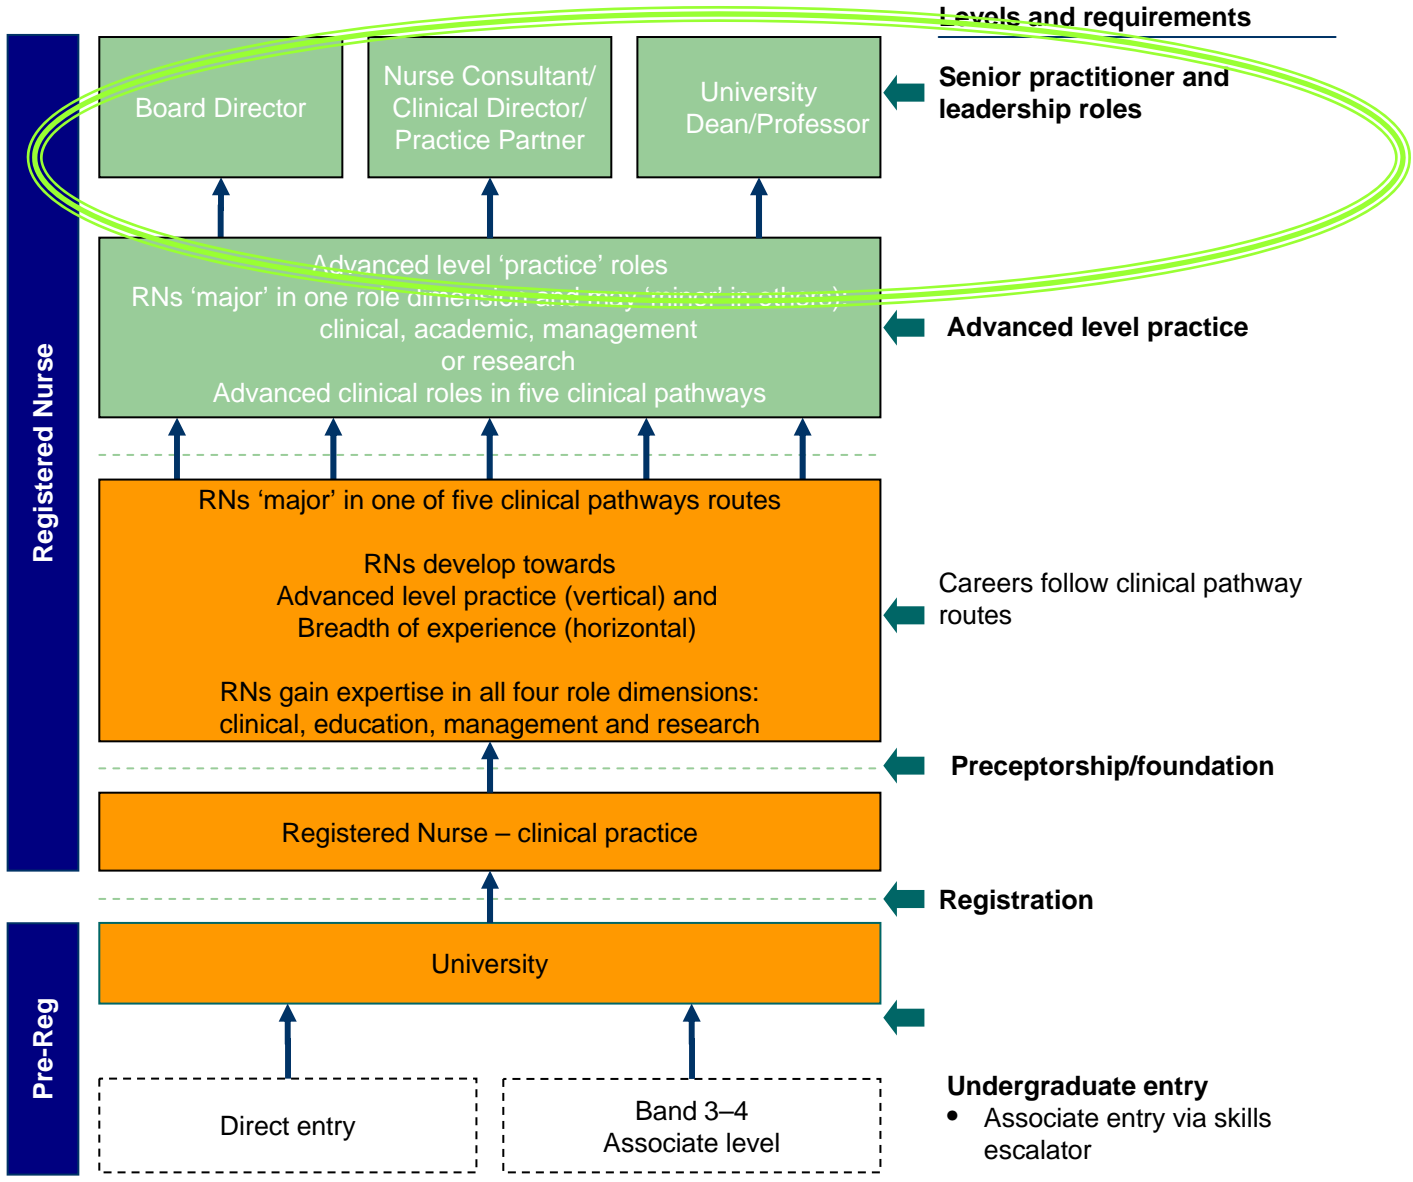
Registered Nurse

Board Director

Nurse Consultant/ Clinical Director/ Practice Partner

University Dean/Professor

Levels and requirements

Senior practitioner and leadership roles

Advanced level 'practice' roles
RNs 'major' in one role dimension and may 'minor' in others):
clinical, academic, management
or research
Advanced clinical roles in five clinical pathways

Advanced level practice

RNs 'major' in one of five clinical pathways routes

RNs develop towards
Advanced level practice (vertical) and
Breadth of experience (horizontal)

RNs gain expertise in all four role dimensions:
clinical, education, management and research

Careers follow clinical pathway routes

Preceptorship/foundation

Registered Nurse – clinical practice

Registration

Pre-Reg

University

Direct entry

Band 3–4
Associate level

Undergraduate entry
• Associate entry via skills escalator